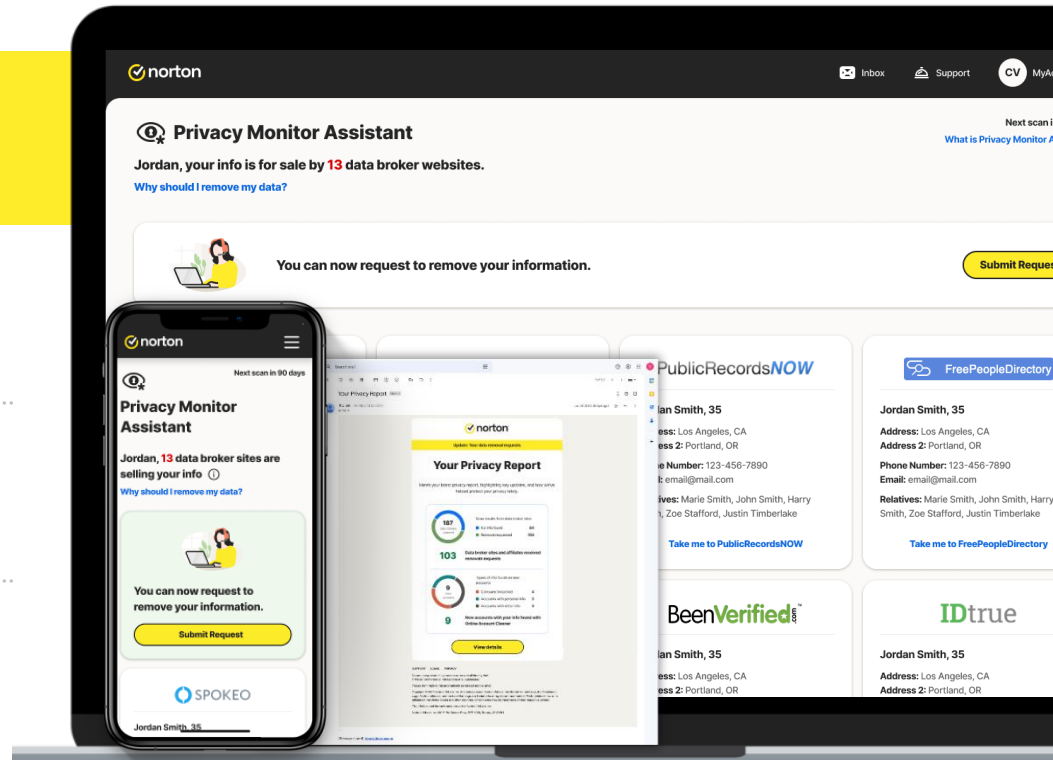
norton

Inbox

Support

CV MyA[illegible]

Privacy Monitor Assistant

Next scan i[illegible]

What is Privacy Monitor A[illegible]

Jordan, your info is for sale by 13 data broker websites.

Why should I remove my data?

You can now request to remove your information.

Submit Reques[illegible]

PublicRecordsNOW

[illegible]an Smith, 35

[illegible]ss: Los Angeles, CA

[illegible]ess 2: Portland, OR

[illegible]e Number: 123-456-7890

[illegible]: email@mail.com

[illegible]ives: Marie Smith, John Smith, Harry

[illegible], Zoe Stafford, Justin Timberlake

Take me to PublicRecordsNOW

FreePeopleDirectory

Jordan Smith, 35

Address: Los Angeles, CA

Address 2: Portland, OR

Phone Number: 123-456-7890

Email: email@mail.com

Relatives: Marie Smith, John Smith, Harry Smith, Zoe Stafford, Justin Timberlake

Take me to FreePeopleDirectory

BeenVerified.com

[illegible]an Smith, 35

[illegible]ss: Los Angeles, CA

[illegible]ess 2: Portland, OR

IDtrue

Jordan Smith, 35

Address: Los Angeles, CA

Address 2: Portland, OR

norton

Next scan in 90 days

Privacy Monitor Assistant

Jordan, 13 data broker sites are selling your info

Why should I remove my data?

You can now request to remove your information.

Submit Request

SPOKEO

Jordan Smith, 35

Your Privacy Report

norton

Update: Your data removal requests

Your Privacy Report

187

103

Data broker sites and affiliates received removal requests

9

9

View details